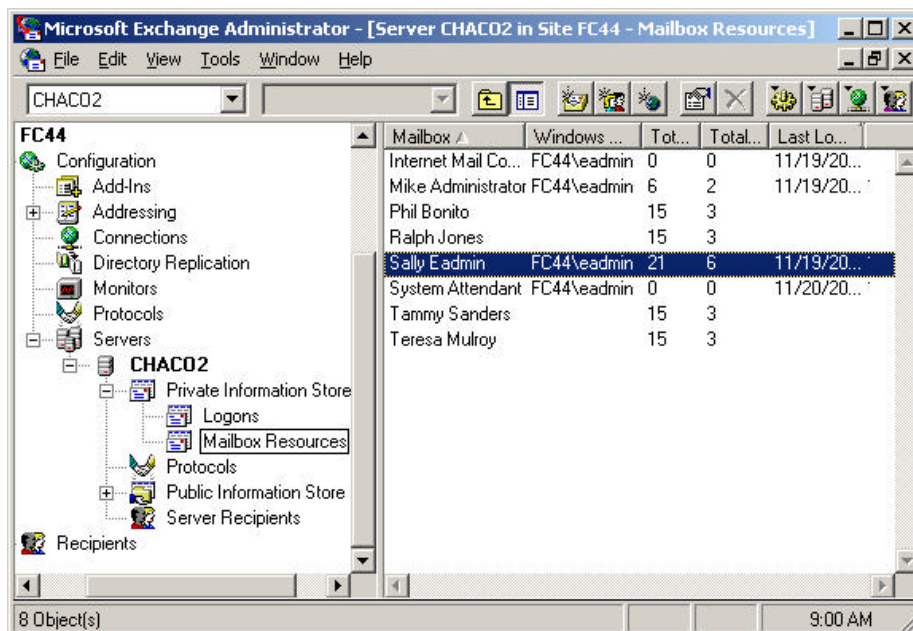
Microsoft Exchange Administrator - [Server CHACO2 in Site FC44 - Mailbox Resources]

File Edit View Tools Window Help

CHACO2

FC44
Configuration
Add-Ins
Addressing
Connections
Directory Replication
Monitors
Protocols
Servers
CHACO2
Private Information Store
Logons
Mailbox Resources
Protocols
Public Information Store
Server Recipients
Recipients

| Mailbox | Windows ... | Tot... | Total... | Last Lo... |
|---|---|---|---|---|
| Internet Mail Co... | FC44\eadmin | 0 | 0 | 11/19/20... |
| Mike Administrator | FC44\eadmin | 6 | 2 | 11/19/20... |
| Phil Bonito | | 15 | 3 | |
| Ralph Jones | | 15 | 3 | |
| Sally Eadmin | FC44\eadmin | 21 | 6 | 11/19/20... |
| System Attendant | FC44\eadmin | 0 | 0 | 11/20/20... |
| Tammy Sanders | | 15 | 3 | |
| Teresa Mulroy | | 15 | 3 | |

8 Object(s)
9:00 AM